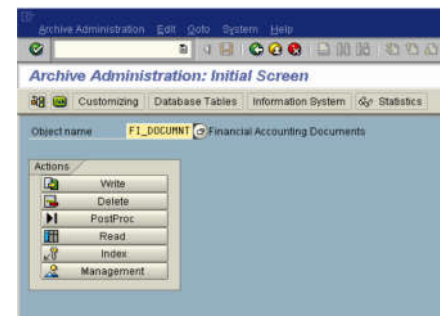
Archive Administration Edit Goto System Help

Archive Administration: Initial Screen

Customizing Database Tables Information System Statistics

Object name FI_DOCUMNT Financial Accounting Documents

Actions
Write
Delete
PostProc
Read
Index
Management